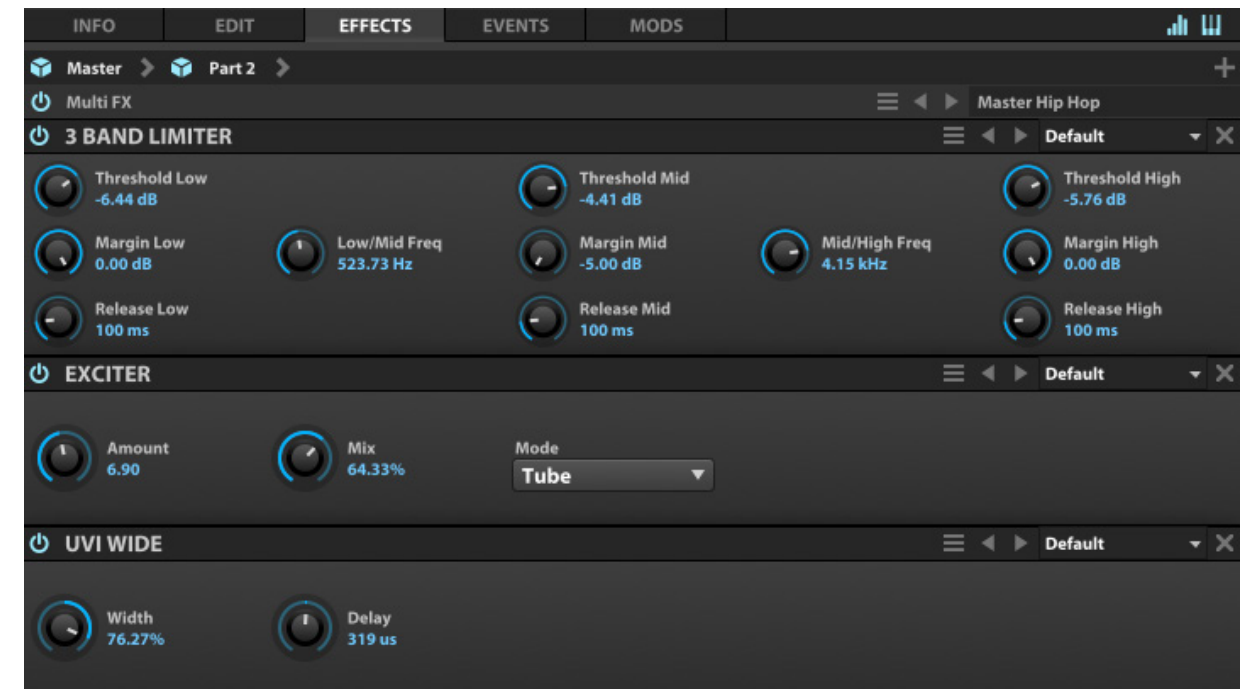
INFO EDIT EFFECTS EVENTS MODS

Master > Part 2 >

Multi FX

Master Hip Hop

3 BAND LIMITER

Default

Threshold Low
-6.44 dB

Threshold Mid
-4.41 dB

Threshold High
-5.76 dB

Margin Low
0.00 dB

Low/Mid Freq
523.73 Hz

Margin Mid
-5.00 dB

Mid/High Freq
4.15 kHz

Margin High
0.00 dB

Release Low
100 ms

Release Mid
100 ms

Release High
100 ms

EXCITER

Default

Amount
6.90

Mix
64.33%

Mode
Tube

UVI WIDE

Default

Width
76.27%

Delay
319 us